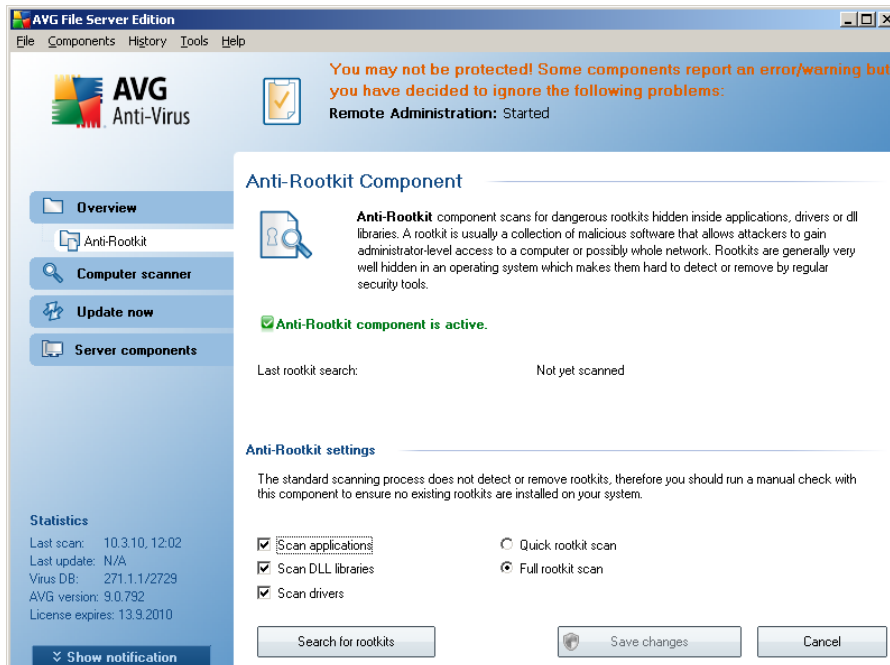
AVG File Server Edition

File Components History Tools Help

AVG Anti-Virus

You may not be protected! Some components report an error/warning but you have decided to ignore the following problems:

Remote Administration: Started

Overview

Anti-Rootkit

Computer scanner

Update now

Server components

Anti-Rootkit Component

**Anti-Rootkit** component scans for dangerous rootkits hidden inside applications, drivers or dll libraries. A rootkit is usually a collection of malicious software that allows attackers to gain administrator-level access to a computer or possibly whole network. Rootkits are generally very well hidden in an operating system which makes them hard to detect or remove by regular security tools.

Anti-Rootkit component is active.

Last rootkit search: Not yet scanned

Anti-Rootkit settings

The standard scanning process does not detect or remove rootkits, therefore you should run a manual check with this component to ensure no existing rootkits are installed on your system.

Scan applications

Scan DLL libraries

Scan drivers

Quick rootkit scan

Full rootkit scan

Statistics
Last scan: 10.3.10, 12:02
Last update: N/A
Virus DB: 271.1.1/2729
AVG version: 9.0.792
License expires: 13.9.2010

Show notification

Search for rootkits

Save changes

Cancel